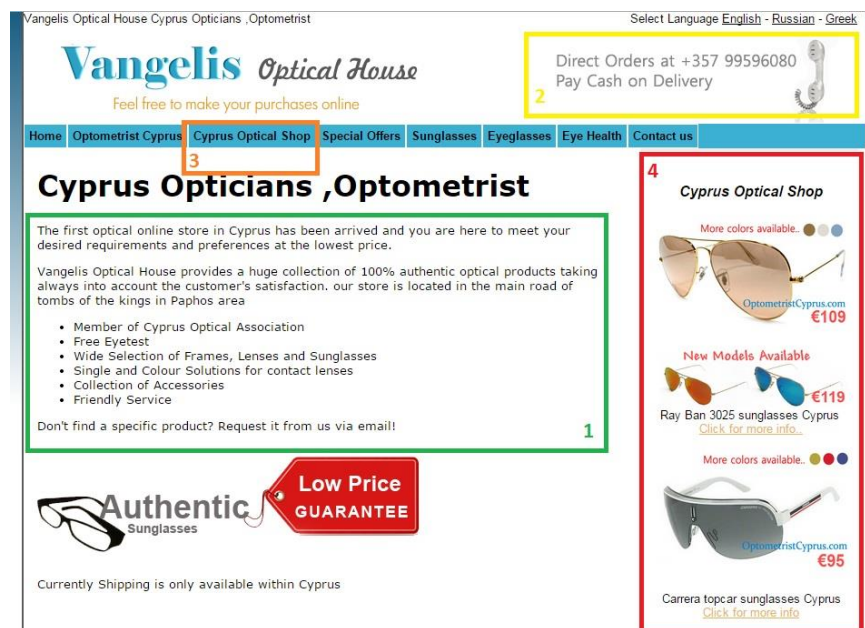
Vangelis Optical House Cyprus Opticians ,Optometrist

Select Language English - Russian - Greek

Vangelis Optical House

Feel free to make your purchases online

Direct Orders at +357 99596080
Pay Cash on Delivery

2

Home | Optometrist Cyprus | Cyprus Optical Shop | Special Offers | Sunglasses | Eyeglasses | Eye Health | Contact us

3

Cyprus Opticians ,Optometrist

The first optical online store in Cyprus has been arrived and you are here to meet your desired requirements and preferences at the lowest price.

Vangelis Optical House provides a huge collection of 100% authentic optical products taking always into account the customer's satisfaction. our store is located in the main road of tombs of the kings in Paphos area

- Member of Cyprus Optical Association
- Free Eyetest
- Wide Selection of Frames, Lenses and Sunglasses
- Single and Colour Solutions for contact lenses
- Collection of Accessories
- Friendly Service

Don't find a specific product? Request it from us via email!

1

Authentic
Sunglasses

Low Price
GUARANTEE

Currently Shipping is only available within Cyprus

4

Cyprus Optical Shop

More colors available..

OptometristCyprus.com

€109

New Models Available

€119

Ray Ban 3025 sunglasses Cyprus

Click for more info..

More colors available..

OptometristCyprus.com

€95

Carrera topcar sunglasses Cyprus

Click for more info